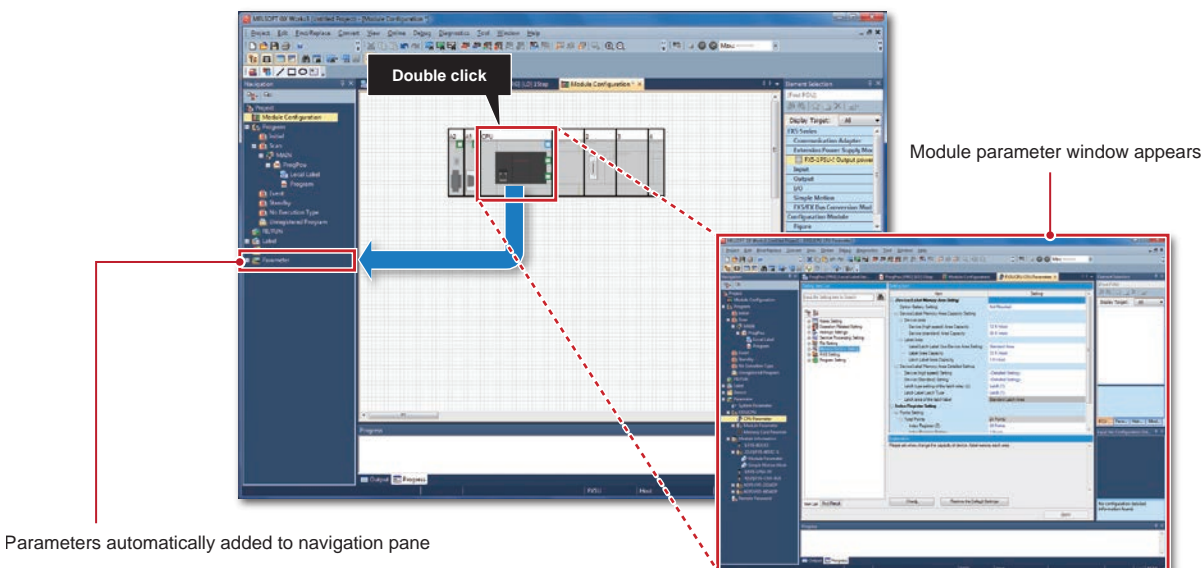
Double click

Module parameter window appears

Parameters automatically added to navigation pane

MELSOFT GX Works3 [Untitled Project] - [Module Configuration]

Project Edit Find/Replace Convert View Online Debug Diagnostics Tool Window Help

Navigation

Project

Module Configuration

Program

Initial

Scan

MAIN

ProgPou

Local Label

Program

Event

Standby

No Execution Type

Unregistered Program

FB/FUN

Label

Parameter

Module Configuration

CPU

Element Selection

Display Target: All

FX5 Series

Communication Adapter

Extension Power Supply Mod

FX5-1PSU-5 Output power

Input

Output

I/O

Simple Motion

FX5/FX Bus Conversion Mod

Configuration Module

Figure

Progress

Output

Progress